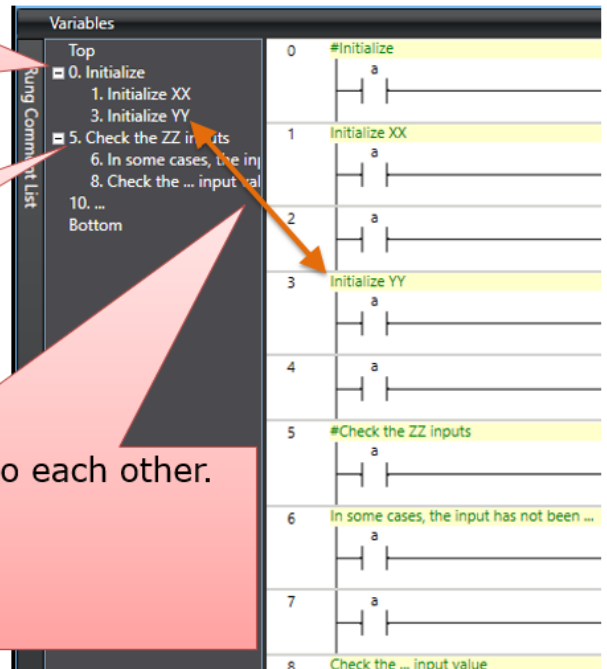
Variables

Rung Comment List

Top
0. Initialize
1. Initialize XX
3. Initialize YY
5. Check the ZZ inputs
6. In some cases, the inp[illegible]
8. Check the ... input val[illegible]
10. ...
Bottom

o each other.

0 #Initialize
a
1 Initialize XX
a
2
a
3 Initialize YY
a
4
a
5 #Check the ZZ inputs
a
6 In some cases, the input has not been ...
a
7
a
8 Check the ... input value